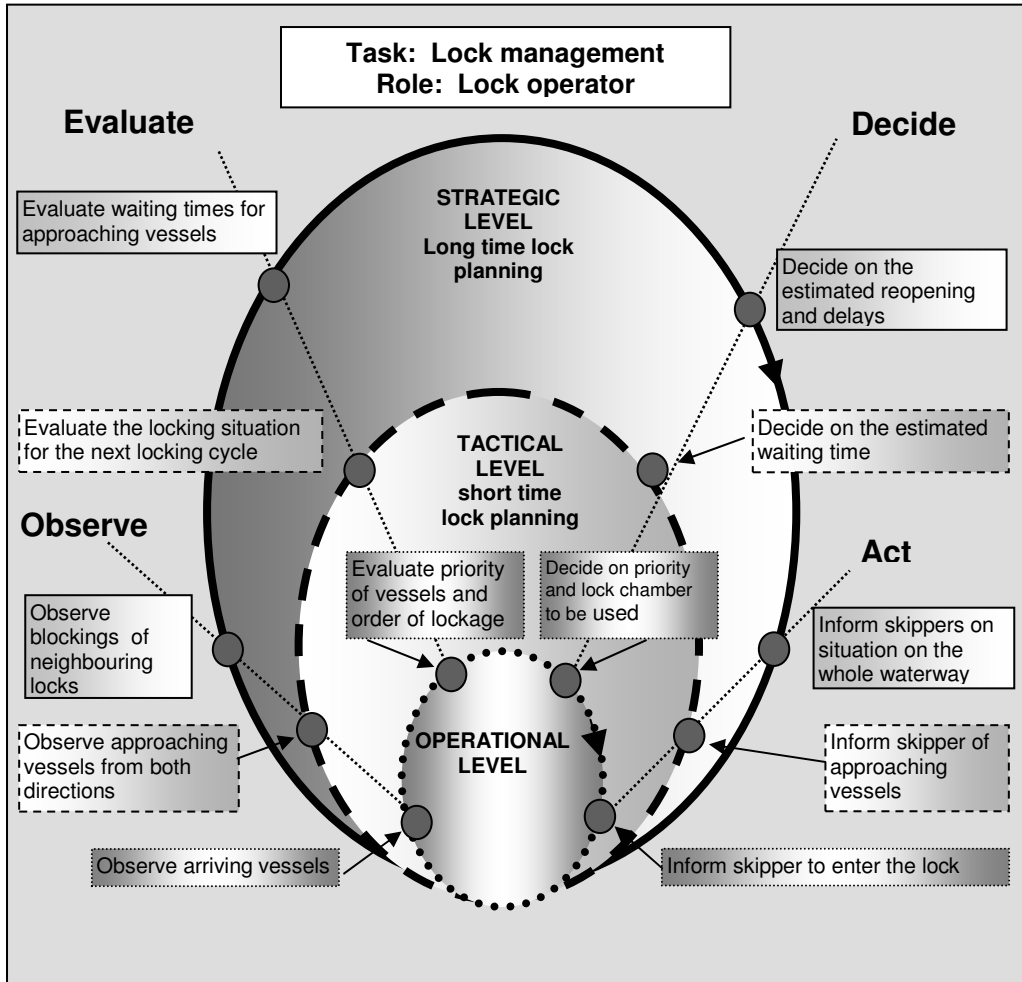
Task: Lock management
Role: Lock operator

Evaluate

Decide

Evaluate waiting times for approaching vessels

STRATEGIC LEVEL
Long time lock planning

Decide on the estimated reopening and delays

Evaluate the locking situation for the next locking cycle

TACTICAL LEVEL
short time lock planning

Decide on the estimated waiting time

Observe

Act

Evaluate priority of vessels and order of lockage

Decide on priority and lock chamber to be used

Observe blockings of neighbouring locks

Inform skippers on situation on the whole waterway

Observe approaching vessels from both directions

OPERATIONAL LEVEL

Inform skipper of approaching vessels

Observe arriving vessels

Inform skipper to enter the lock